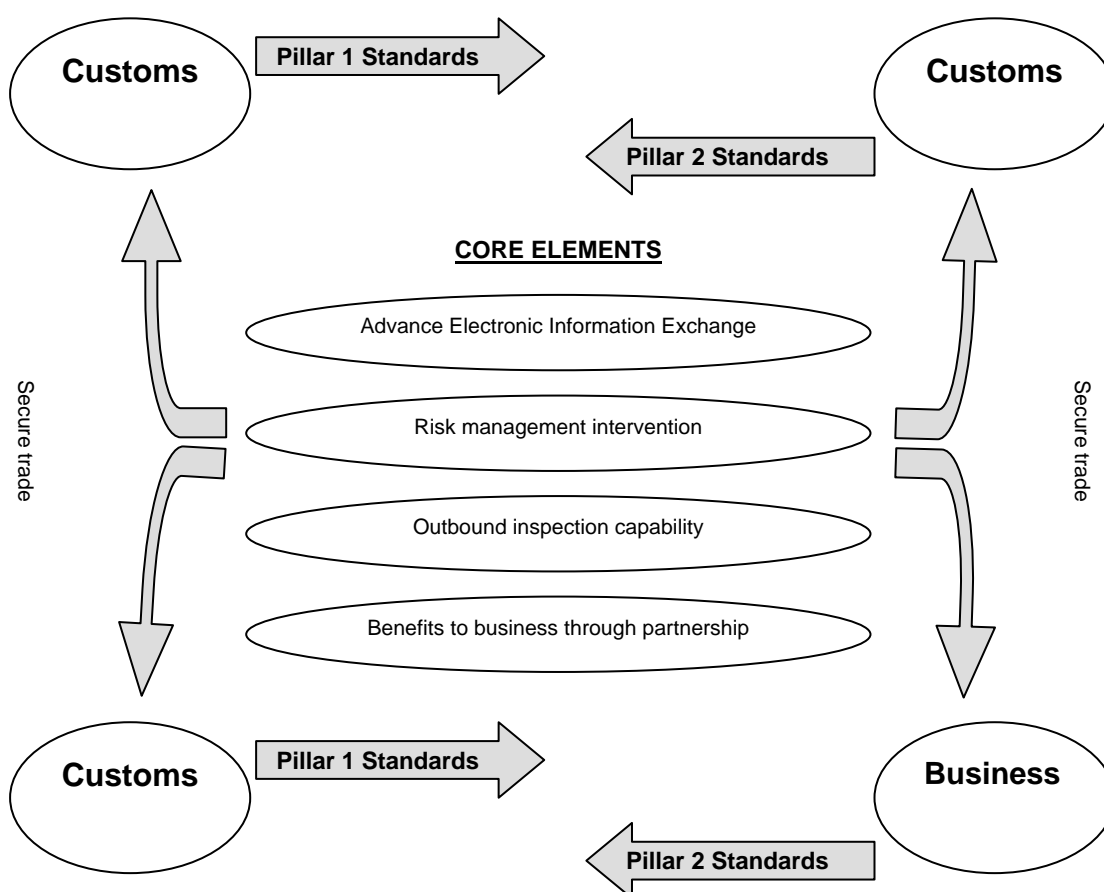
Customs

Pillar 1 Standards

Customs

Pillar 2 Standards

CORE ELEMENTS

Advance Electronic Information Exchange

Secure trade

Risk management intervention

Secure trade

Outbound inspection capability

Benefits to business through partnership

Customs

Pillar 1 Standards

Business

Pillar 2 Standards